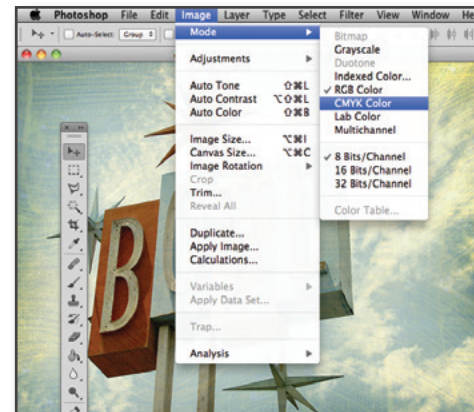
Photoshop File Edit Image Layer Type Select Filter View Window He

Auto-Select: Group

Mode
Adjustments
Auto Tone ⇧⌘L
Auto Contrast ⌥⇧⌘L
Auto Color ⇧⌘B
Image Size... ⌥⌘I
Canvas Size... ⌥⌘C
Image Rotation
Crop
Trim...
Reveal All
Duplicate...
Apply Image...
Calculations...
Variables
Apply Data Set...
Trap...
Analysis

Bitmap
Grayscale
Duotone
Indexed Color...
✓ RGB Color
CMYK Color
Lab Color
Multichannel
✓ 8 Bits/Channel
16 Bits/Channel
32 Bits/Channel
Color Table...

B